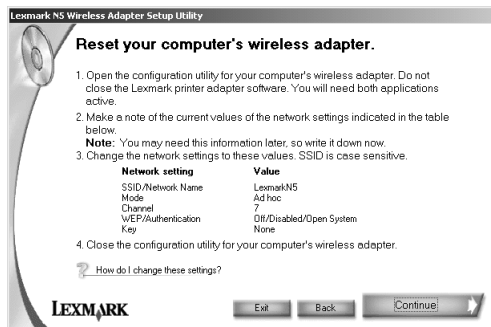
Lexmark N5 Wireless Adapter Setup Utility

Reset your computer's wireless adapter.

1. Open the configuration utility for your computer's wireless adapter. Do not close the Lexmark printer adapter software. You will need both applications active.

2. Make a note of the current values of the network settings indicated in the table below.
**Note:** You may need this information later, so write it down now.

3. Change the network settings to these values. SSID is case sensitive.

| Network setting | Value |
|---|---|
| SSID/Network Name | LexmarkN5 |
| Mode | Ad hoc |
| Channel | 7 |
| WEP/Authentication | Off/Disabled/Open System |
| Key | None |

4. Close the configuration utility for your computer's wireless adapter.

How do I change these settings?

LEXMARK

Exit

Back

Continue